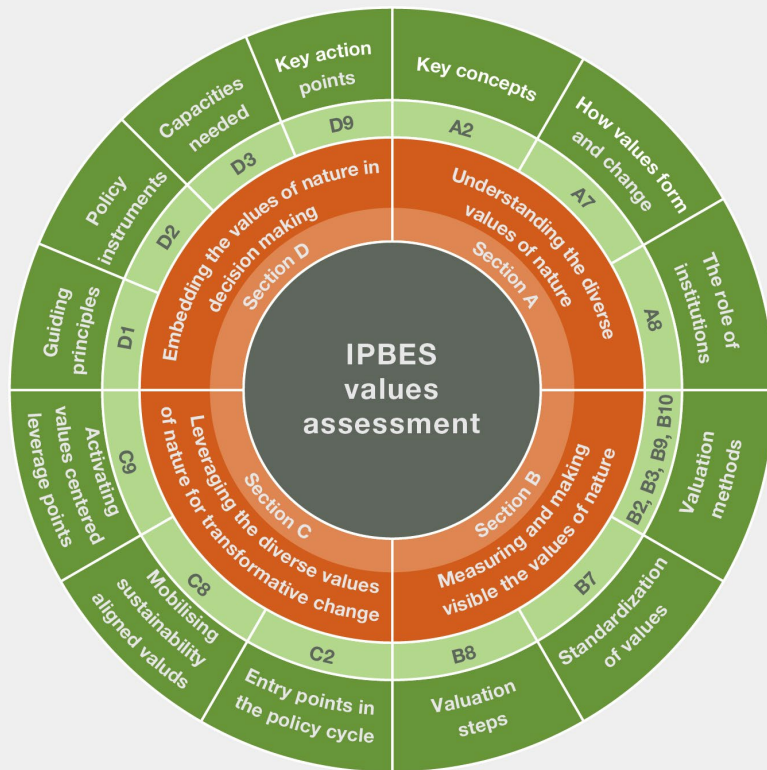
IPBES values assessment

Section A
Understanding the diverse values of nature

Section B
Measuring and making visible the values of nature

Section C
Leveraging the diverse values of nature for transformative change

Section D
Embedding the values of nature in decision making

A2
Key concepts

A7
How values form and change

A8
The role of institutions

B2, B3, B9, B10
Valuation methods

B7
Standardization of values

B8
Valuation steps

C2
Entry points in the policy cycle

C8
Mobilising sustainability aligned valuds

C9
Activating values centered leverage points

D1
Guiding principles

D2
Policy instruments

D3
Capacities needed

D9
Key action points